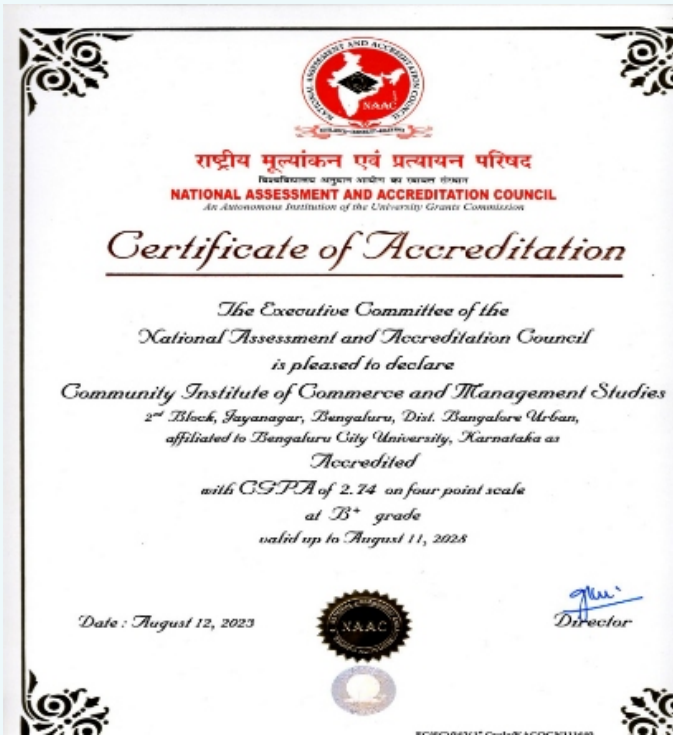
NATIONAL ASSESSMENT AND ACCREDITATION COUNCIL
NAAC

राष्ट्रीय मूल्यांकन एवं प्रत्यायन परिषद
विश्वविद्यालय अनुदान आयोग का स्वायत्त संस्थान
NATIONAL ASSESSMENT AND ACCREDITATION COUNCIL
An Autonomous Institution of the University Grants Commission

Certificate of Accreditation

The Executive Committee of the
National Assessment and Accreditation Council
is pleased to declare
Community Institute of Commerce and Management Studies
2nd Block, Jayanagar, Bengaluru, Dist. Bangalore Urban,
affiliated to Bengaluru City University, Karnataka as
Accredited
with CGPA of 2.74 on four point scale
at B+ grade
valid up to August 11, 2028

Date : August 12, 2023

NAAC

Director

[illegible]